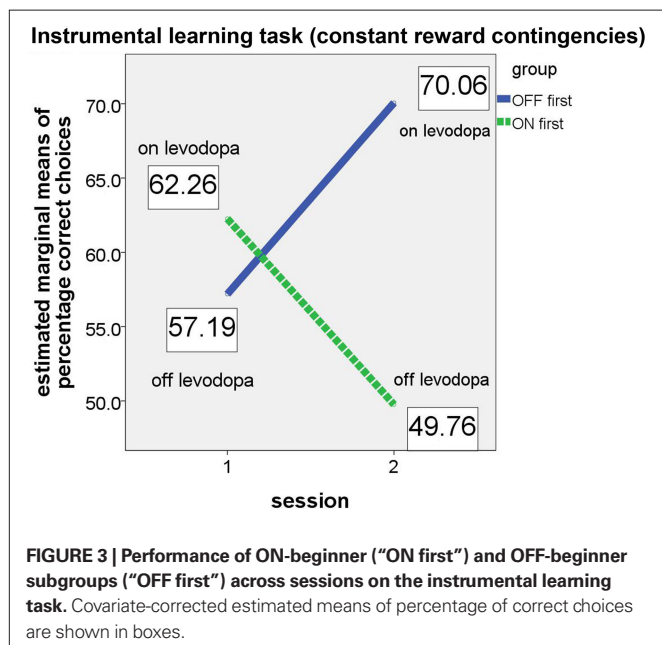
Instrumental learning task (constant reward contingencies)

group
OFF first
ON first

estimated marginal means of percentage correct choices

70.0
65.0
60.0
55.0
50.0

on levodopa
62.26
70.06
on levodopa
57.19
off levodopa
off levodopa
49.76

1
2
session

FIGURE 3 | Performance of ON-beginner ("ON first") and OFF-beginner subgroups ("OFF first") across sessions on the instrumental learning task. Covariate-corrected estimated means of percentage of correct choices are shown in boxes.